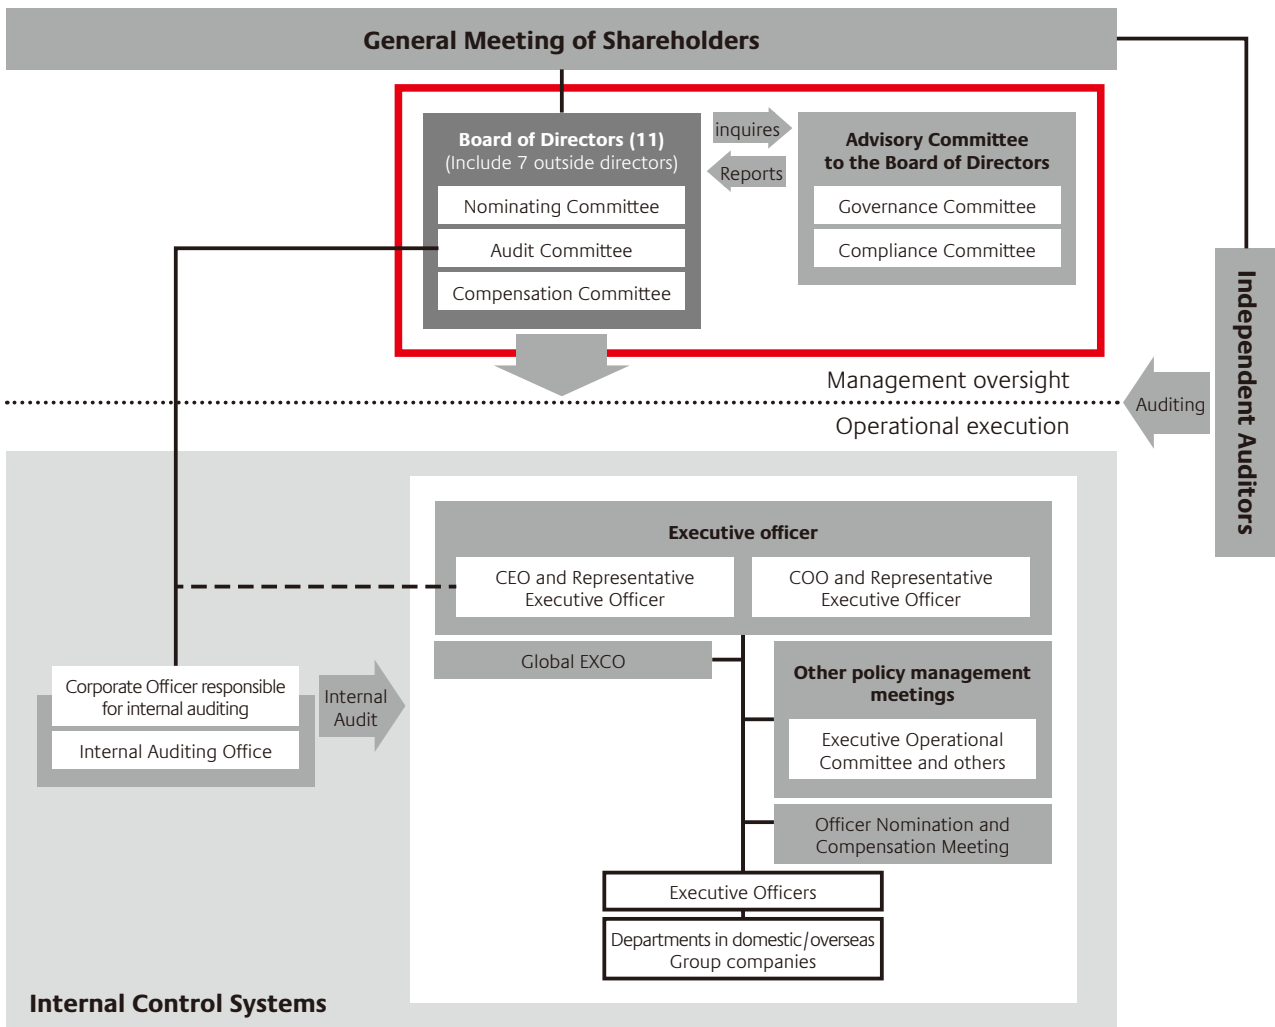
General Meeting of Shareholders

Board of Directors (11)
(Include 7 outside directors)

Nominating Committee

Audit Committee

Compensation Committee

inquires

Reports

Advisory Committee to the Board of Directors

Governance Committee

Compliance Committee

Independent Auditors

Management oversight

Auditing

Operational execution

Executive officer

CEO and Representative Executive Officer

COO and Representative Executive Officer

Global EXCO

Other policy management meetings

Executive Operational Committee and others

Officer Nomination and Compensation Meeting

Executive Officers

Departments in domestic/overseas Group companies

Corporate Officer responsible for internal auditing

Internal Auditing Office

Internal Audit

Internal Control Systems